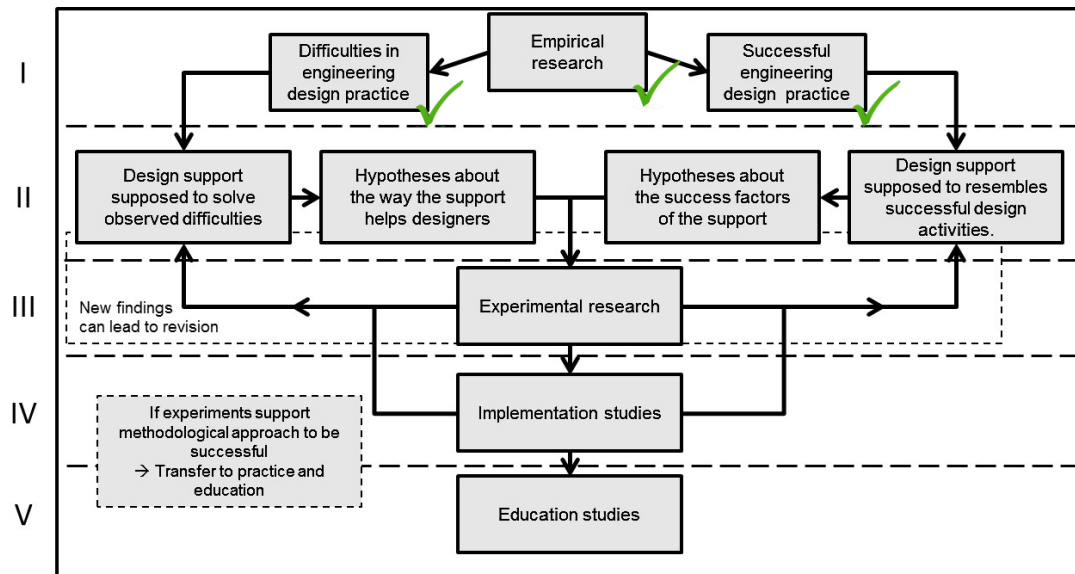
I

Difficulties in engineering design practice

Empirical research

Successful engineering design practice

II

Design support supposed to solve observed difficulties

Hypotheses about the way the support helps designers

Hypotheses about the success factors of the support

Design support supposed to resembles successful design activities.

III

New findings can lead to revision

Experimental research

IV

If experiments support methodological approach to be successful → Transfer to practice and education

Implementation studies

V

Education studies